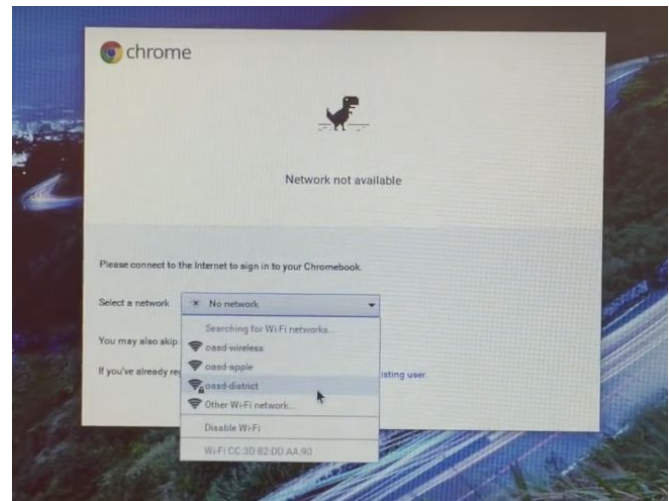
chrome

Network not available

Please connect to the Internet to sign in to your Chromebook.

Select a network

No network

Searching for Wi-Fi networks...

oasd-wireless

oasd-apple

oasd-district

Other Wi-Fi network...

Disable Wi-Fi

Wi-Fi CC:3D:82:DD:AA:90

You may also skip

If you've already re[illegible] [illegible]isting user.